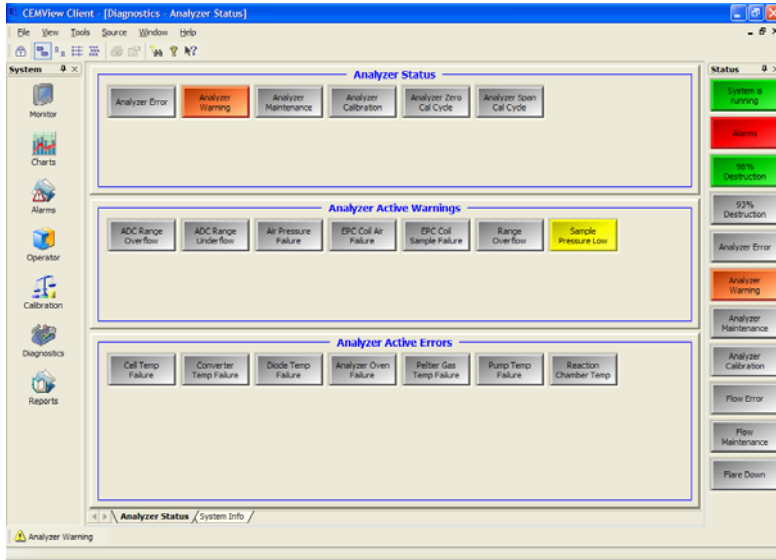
CEMView Client - [Diagnostics - Analyzer Status]

File View Tools Source Window Help

System

Monitor

Charts

Alarms

Operator

Calibration

Diagnostics

Reports

Analyzer Status

Analyzer Error

Analyzer Warning

Analyzer Maintenance

Analyzer Calibration

Analyzer Zero Cal Cycle

Analyzer Span Cal Cycle

Analyzer Active Warnings

ADC Range Overflow

ADC Range Underflow

Air Pressure Failure

EPC Coil Air Failure

EPC Coil Sample Failure

Range Overflow

Sample Pressure Low

Analyzer Active Errors

Cell Temp Failure

Converter Temp Failure

Diode Temp Failure

Analyzer Oven Failure

Peltier Gas Temp Failure

Pump Temp Failure

Reaction Chamber Temp

Analyzer Status

System Info

Status

System is running

Alarms

98% Destruction

93% Destruction

Analyzer Error

Analyzer Warning

Analyzer Maintenance

Analyzer Calibration

Flow Error

Flow Maintenance

Flare Down

Analyzer Warning